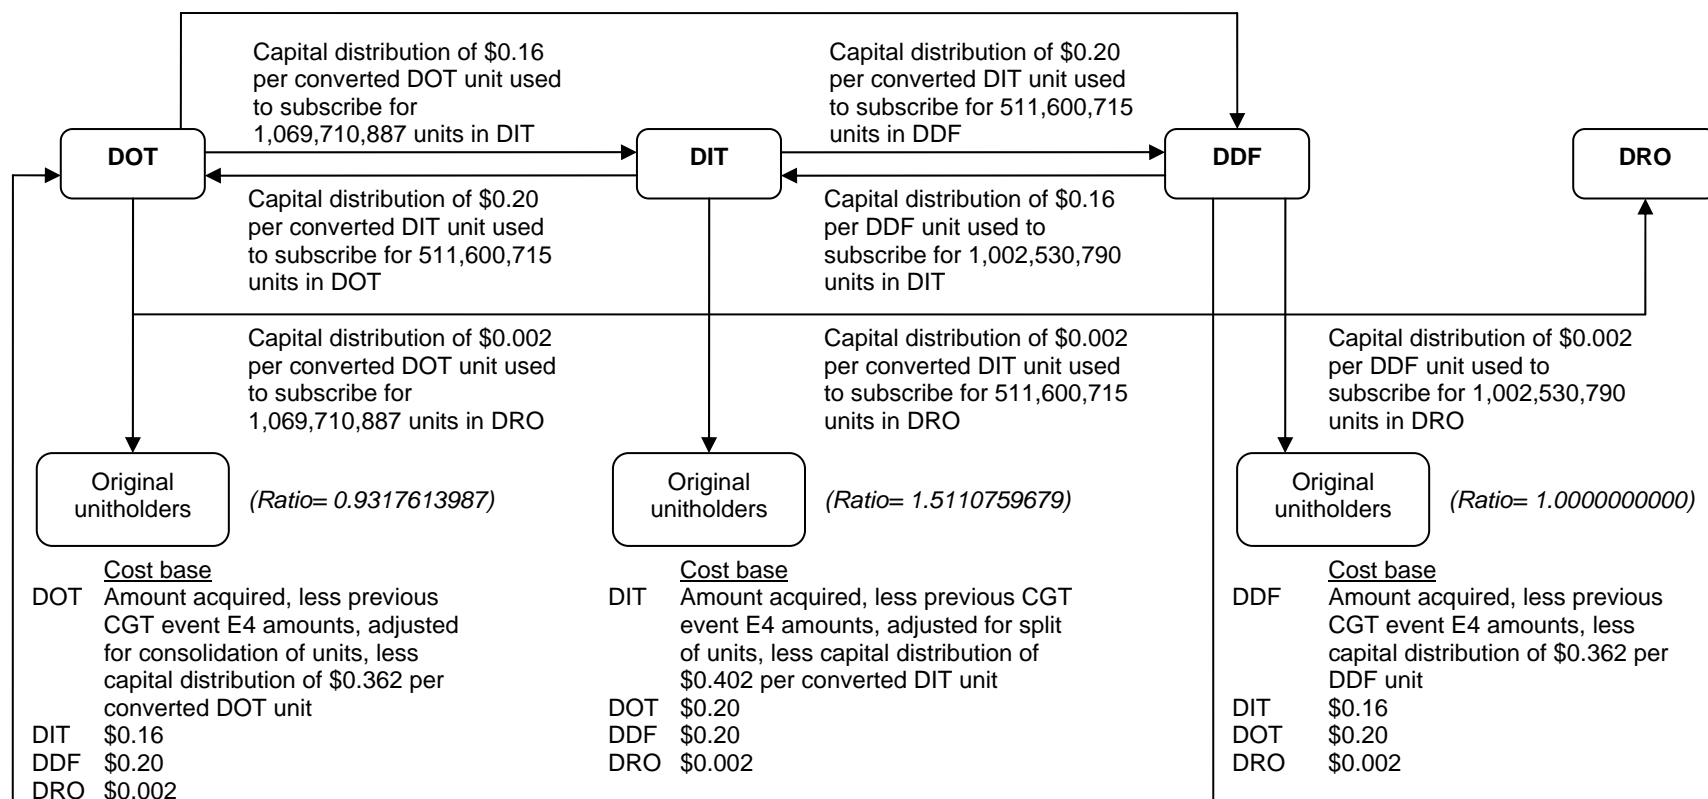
Capital distribution of \$0.16 per converted DOT unit used to subscribe for 1,069,710,887 units in DIT

Capital distribution of \$0.20 per converted DIT unit used to subscribe for 511,600,715 units in DDF

DOT

DIT

DDF

DRO

Capital distribution of \$0.20 per converted DIT unit used to subscribe for 511,600,715 units in DOT

Capital distribution of \$0.16 per DDF unit used to subscribe for 1,002,530,790 units in DIT

Capital distribution of \$0.002 per converted DOT unit used to subscribe for 1,069,710,887 units in DRO

Capital distribution of \$0.002 per converted DIT unit used to subscribe for 511,600,715 units in DRO

Capital distribution of \$0.002 per DDF unit used to subscribe for 1,002,530,790 units in DRO

Original unitholders

(Ratio= 0.9317613987)

Original unitholders

(Ratio= 1.5110759679)

Original unitholders

(Ratio= 1.0000000000)

Cost base
DOT Amount acquired, less previous CGT event E4 amounts, adjusted for consolidation of units, less capital distribution of \$0.362 per converted DOT unit
DIT \$0.16
DDF \$0.20
DRO \$0.002

Cost base
DIT Amount acquired, less previous CGT event E4 amounts, adjusted for split of units, less capital distribution of \$0.402 per converted DIT unit
DOT \$0.20
DDF \$0.20
DRO \$0.002

Cost base
DDF Amount acquired, less previous CGT event E4 amounts, less capital distribution of \$0.362 per DDF unit
DIT \$0.16
DOT \$0.20
DRO \$0.002